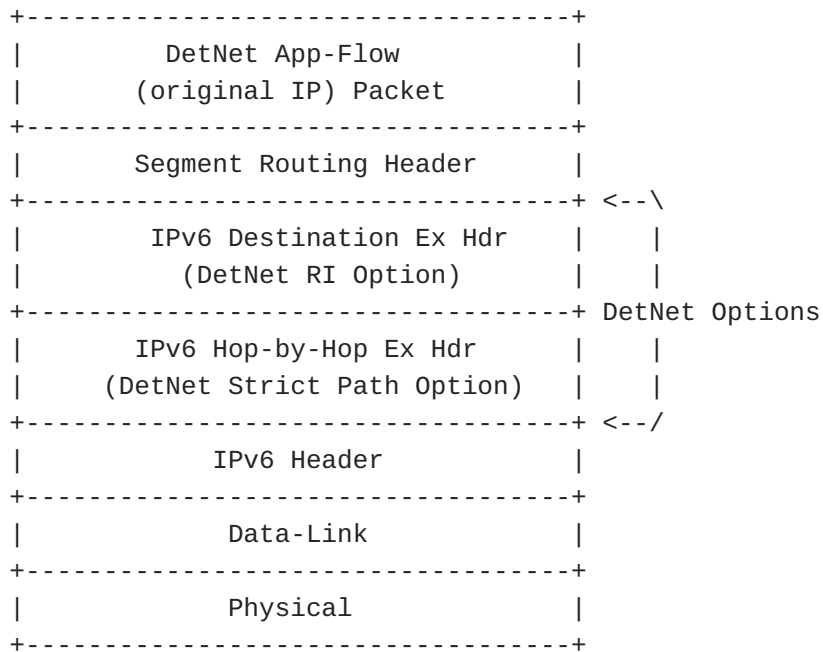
DetNet App-Flow
(original IP) Packet

Segment Routing Header

IPv6 Destination Ex Hdr
(DetNet RI Option)

DetNet Options

IPv6 Hop-by-Hop Ex Hdr
(DetNet Strict Path Option)

IPv6 Header

Data-Link

Physical